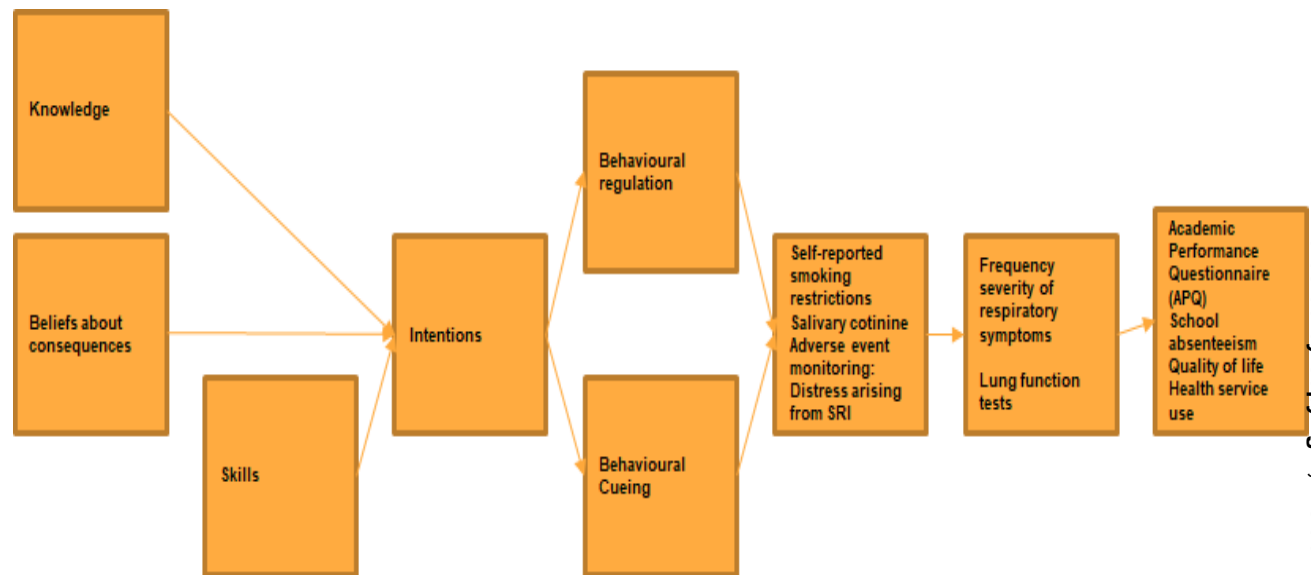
Knowledge

Beliefs about consequences

Skills

Intentions

Behavioural regulation

Behavioural Cueing

Self-reported smoking restrictions
Salivary cotinine
Adverse event monitoring: Distress arising from SRI

Frequency severity of respiratory symptoms

Lung function tests

Academic Performance Questionnaire (APQ)
School absenteeism
Quality of life
Health service use